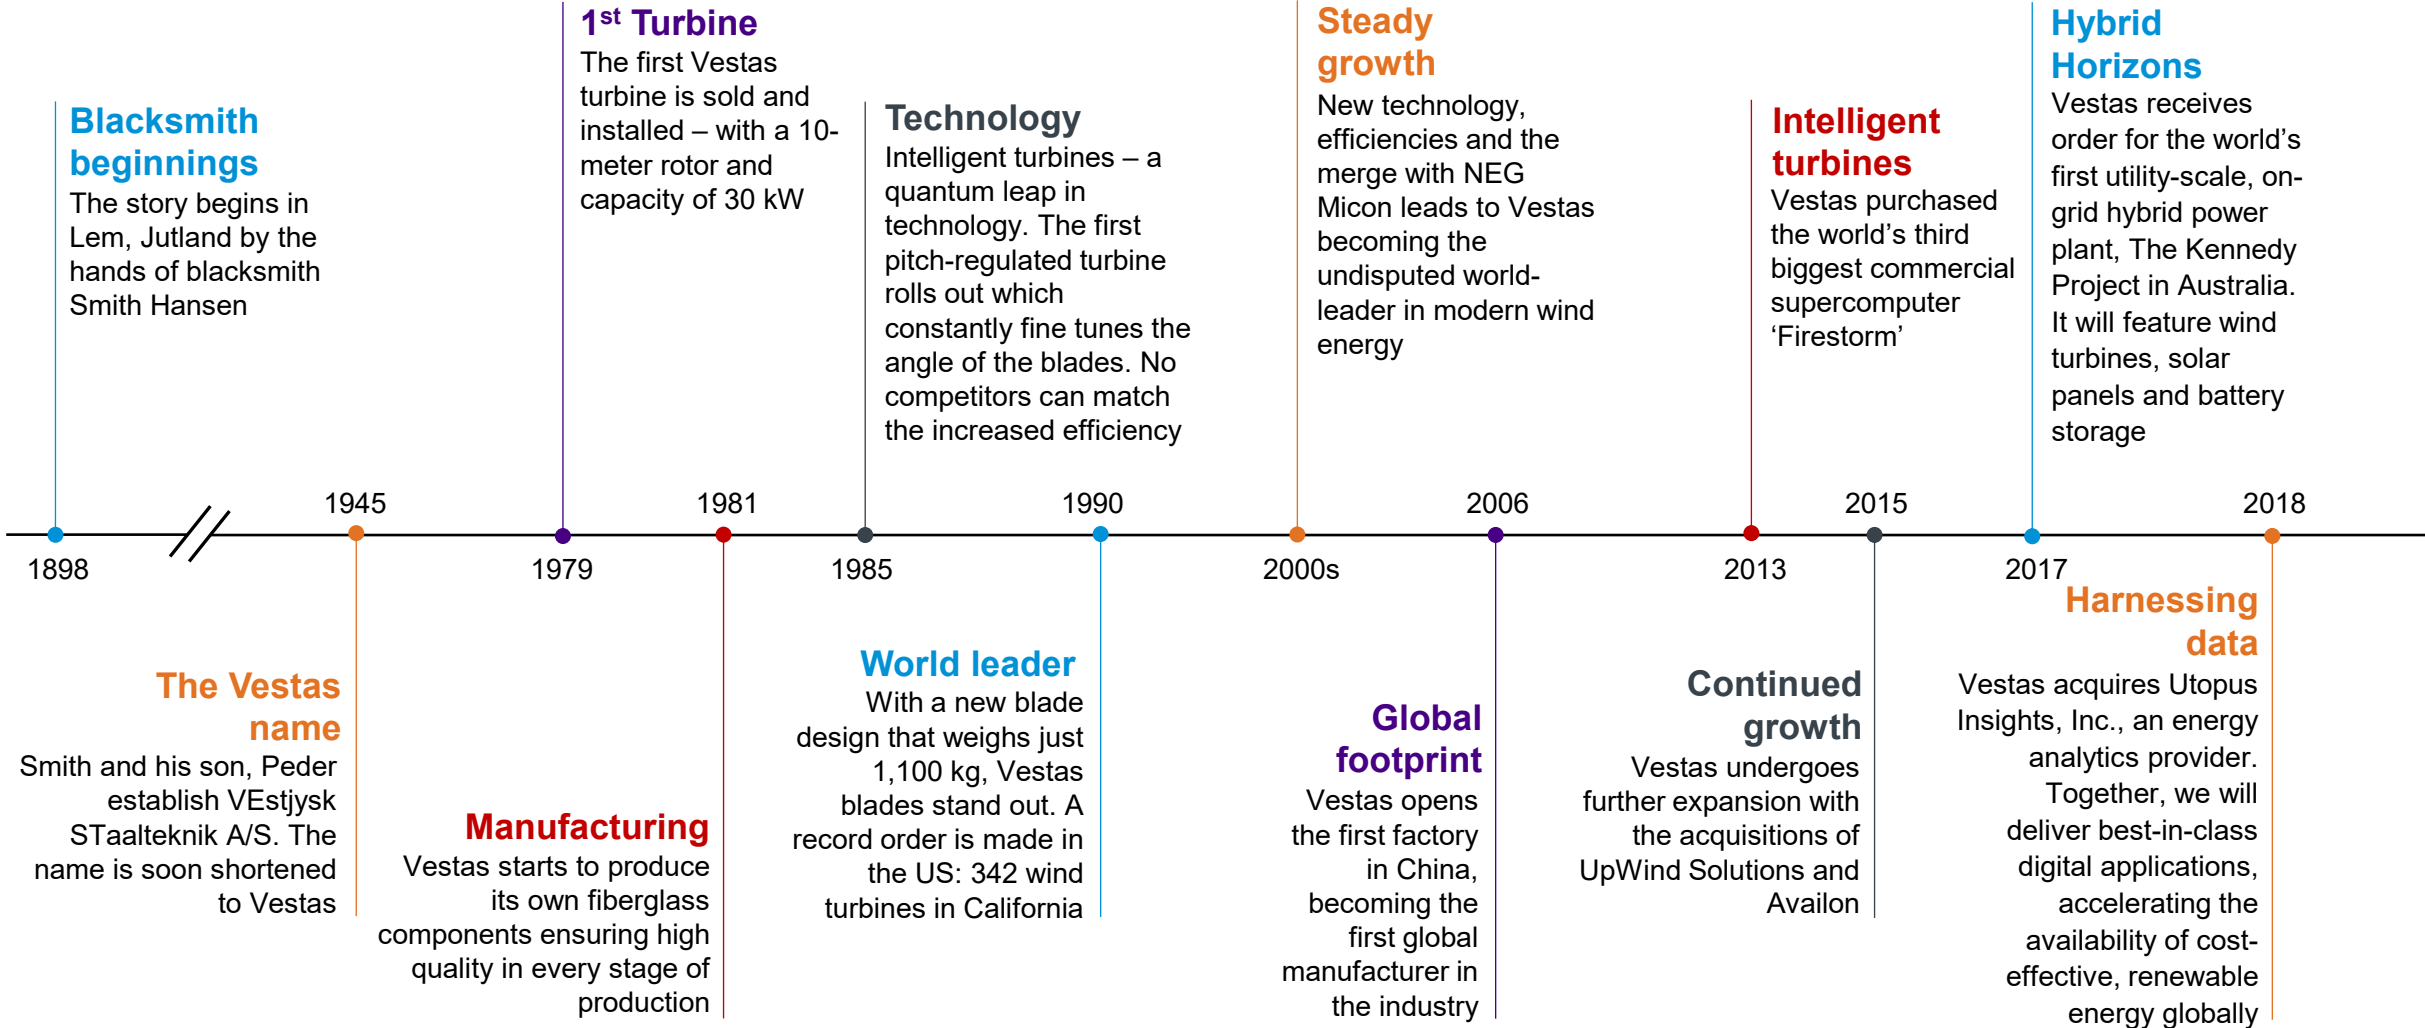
Blacksmith beginnings
The story begins in Lem, Jutland by the hands of blacksmith Smith Hansen

1$^{st}$ Turbine
The first Vestas turbine is sold and installed – with a 10-meter rotor and capacity of 30 kW

Technology
Intelligent turbines – a quantum leap in technology. The first pitch-regulated turbine rolls out which constantly fine tunes the angle of the blades. No competitors can match the increased efficiency

Steady growth
New technology, efficiencies and the merge with NEG Micon leads to Vestas becoming the undisputed world-leader in modern wind energy

Intelligent turbines
Vestas purchased the world's third biggest commercial supercomputer 'Firestorm'

Hybrid Horizons
Vestas receives order for the world's first utility-scale, on-grid hybrid power plant, The Kennedy Project in Australia. It will feature wind turbines, solar panels and battery storage

1945
1981
1990
2006
2015
2018

1898
1979
1985
2000s
2013
2017

The Vestas name
Smith and his son, Peder establish VEstjysk STaalteknik A/S. The name is soon shortened to Vestas

Manufacturing
Vestas starts to produce its own fiberglass components ensuring high quality in every stage of production

World leader
With a new blade design that weighs just 1,100 kg, Vestas blades stand out. A record order is made in the US: 342 wind turbines in California

Global footprint
Vestas opens the first factory in China, becoming the first global manufacturer in the industry

Continued growth
Vestas undergoes further expansion with the acquisitions of UpWind Solutions and Availon

Harnessing data
Vestas acquires Utopus Insights, Inc., an energy analytics provider. Together, we will deliver best-in-class digital applications, accelerating the availability of cost-effective, renewable energy globally